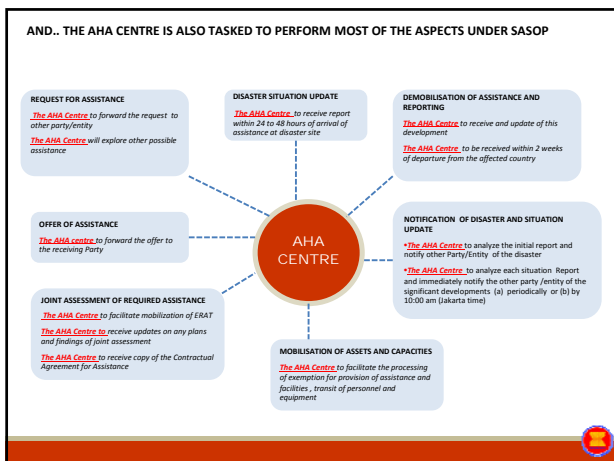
AND.. THE AHA CENTRE IS ALSO TASKED TO PERFORM MOST OF THE ASPECTS UNDER SASOP

REQUEST FOR ASSISTANCE

The AHA Centre to forward the request to other party/entity

The AHA Centre will explore other possible assistance

DISASTER SITUATION UPDATE

The AHA Centre to receive report within 24 to 48 hours of arrival of assistance at disaster site

DEMOBILISATION OF ASSISTANCE AND REPORTING

The AHA Centre to receive and update of this development

The AHA Centre to be received within 2 weeks of departure from the affected country

OFFER OF ASSISTANCE

The AHA centre to forward the offer to the receiving Party

AHA CENTRE

NOTIFICATION OF DISASTER AND SITUATION UPDATE

•The AHA Centre to analyze the initial report and notify other Party/Entity of the disaster

•The AHA Centre to analyze each situation Report and immediately notify the other party /entity of the significant developments (a) periodically or (b) by 10:00 am (Jakarta time)

JOINT ASSESSMENT OF REQUIRED ASSISTANCE

The AHA Centre to facilitate mobilization of ERAT

The AHA Centre to receive updates on any plans and findings of joint assessment

The AHA Centre to receive copy of the Contractual Agreement for Assistance

MOBILISATION OF ASSETS AND CAPACITIES

The AHA Centre to facilitate the processing of exemption for provision of assistance and facilities , transit of personnel and equipment